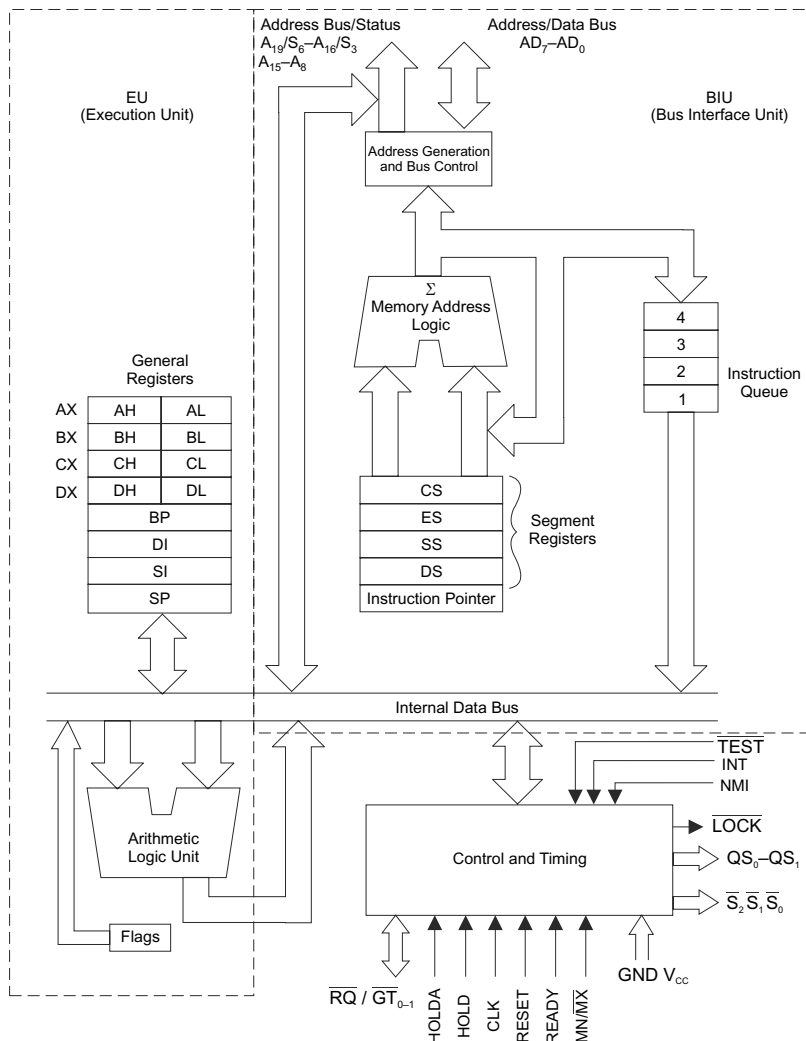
Address Bus/Status
$A_{19}/S_6$–$A_{16}/S_3$
$A_{15}$–$A_8$

Address/Data Bus
$AD_7$–$AD_0$

EU
(Execution Unit)

BIU
(Bus Interface Unit)

Address Generation and Bus Control

Σ
Memory Address Logic

4
3
2
1

Instruction Queue

General Registers

| AX | AH | AL |
|---|---|---|
| BX | BH | BL |
| CX | CH | CL |
| DX | DH | DL |

BP
DI
SI
SP

CS
ES
SS
DS
Instruction Pointer

Segment Registers

Internal Data Bus

$\overline{TEST}$
INT
NMI

Arithmetic Logic Unit

Control and Timing

$\overline{LOCK}$
$QS_0$–$QS_1$
$\overline{S}_2\,\overline{S}_1\,\overline{S}_0$

Flags

$\overline{RQ}$ / $\overline{GT}_{0-1}$
HOLDA
HOLD
CLK
RESET
READY
MN/$\overline{MX}$
GND $V_{CC}$